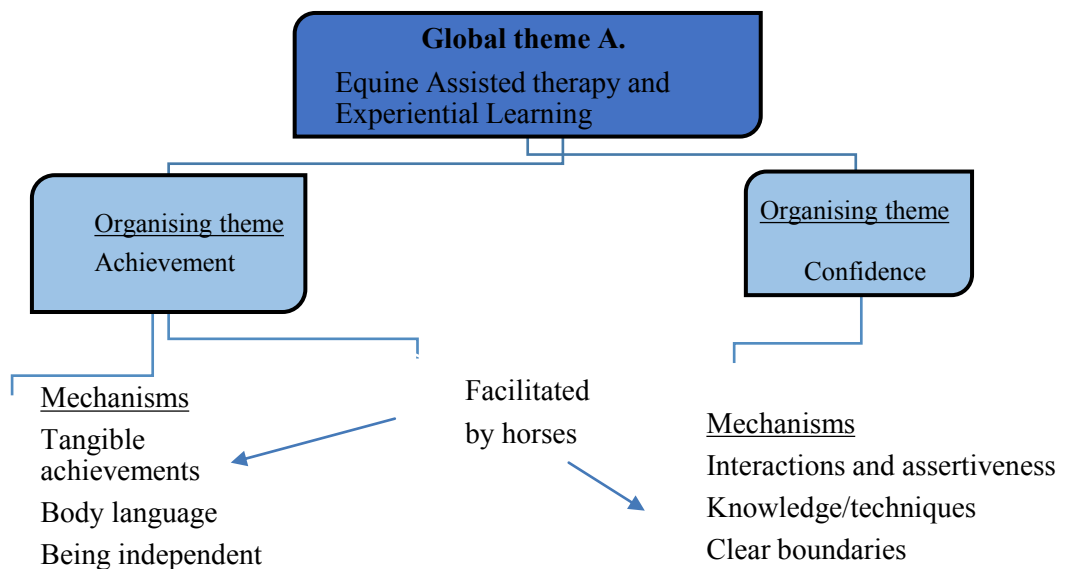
Global theme A.
Equine Assisted therapy and Experiential Learning

Organising theme
Achievement

Organising theme
Confidence

Mechanisms
Tangible achievements
Body language
Being independent

Facilitated by horses

Mechanisms
Interactions and assertiveness
Knowledge/techniques
Clear boundaries